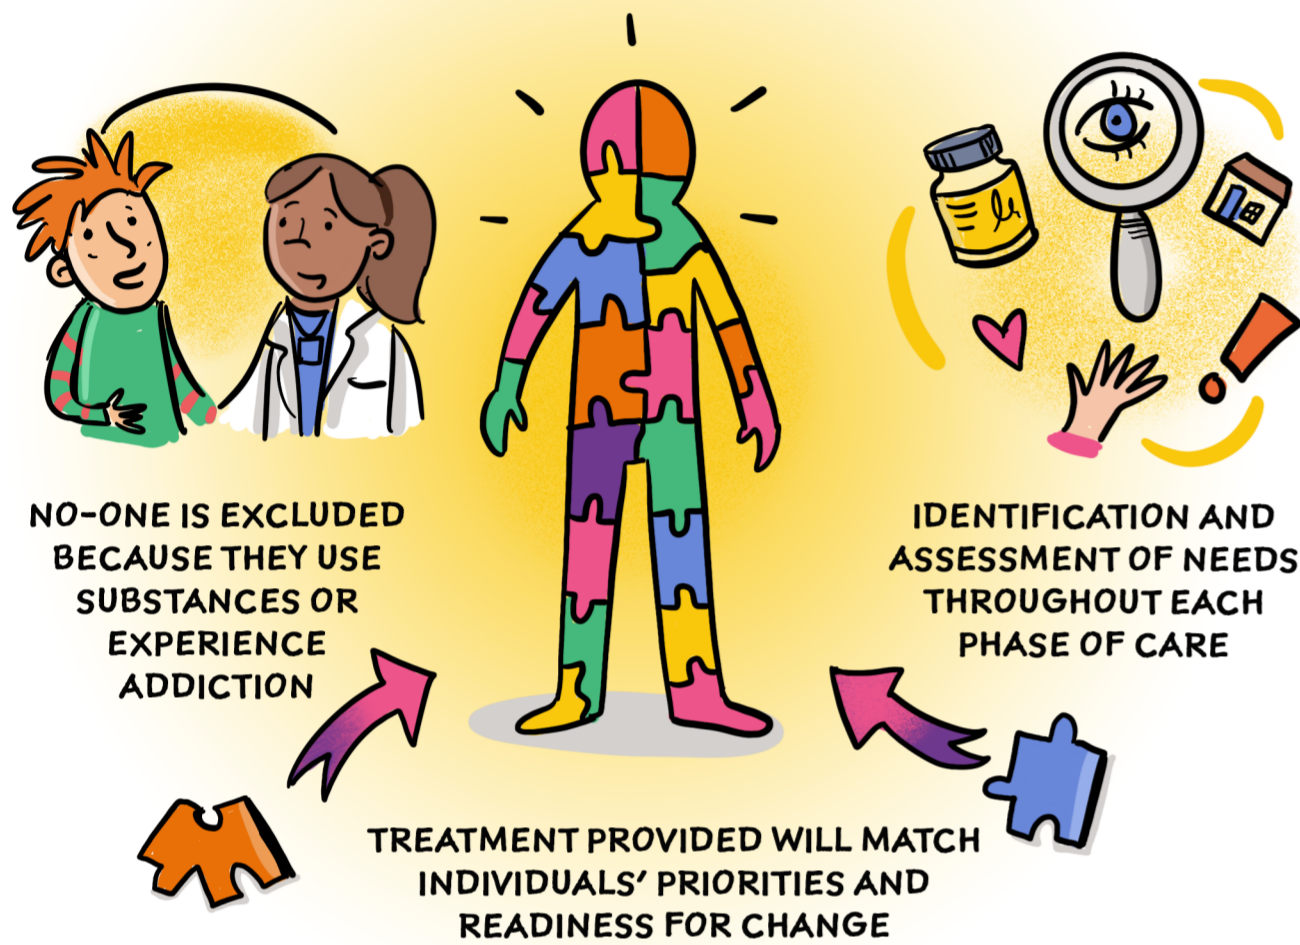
NO-ONE IS EXCLUDED BECAUSE THEY USE SUBSTANCES OR EXPERIENCE ADDICTION

IDENTIFICATION AND ASSESSMENT OF NEEDS THROUGHOUT EACH PHASE OF CARE

TREATMENT PROVIDED WILL MATCH INDIVIDUALS' PRIORITIES AND READINESS FOR CHANGE